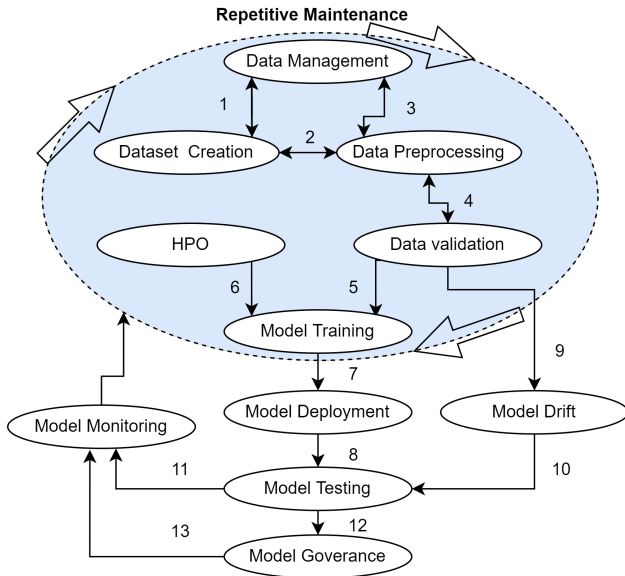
Repetitive Maintenance

Data Management

1

3

Dataset Creation

2

Data Preprocessing

4

HPO

Data validation

6

5

Model Training

9

7

Model Monitoring

Model Deployment

Model Drift

11

8

10

Model Testing

13

12

Model Goverance